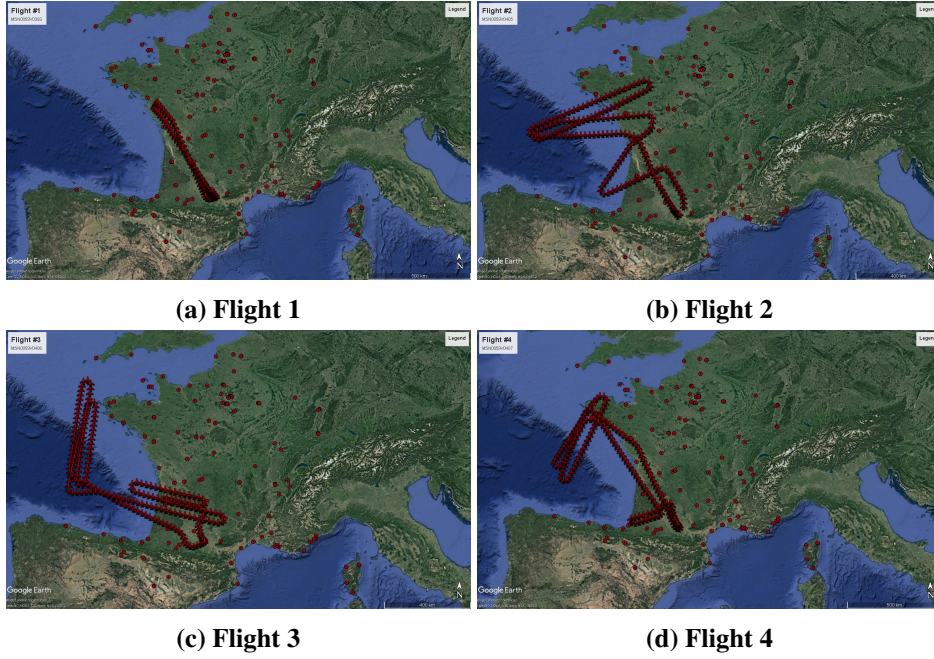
Flight #1
MSN0085H0383
Legend
Google Earth
500 km
N

Flight #2
MSN0085H0405
Legend
Google Earth
400 km
N

(a) Flight 1

(b) Flight 2

Flight #3
MSN0085H0406
Legend
Google Earth
400 km
N

Flight #4
MSN0085H0407
Legend
Google Earth
500 km
N

(c) Flight 3

(d) Flight 4